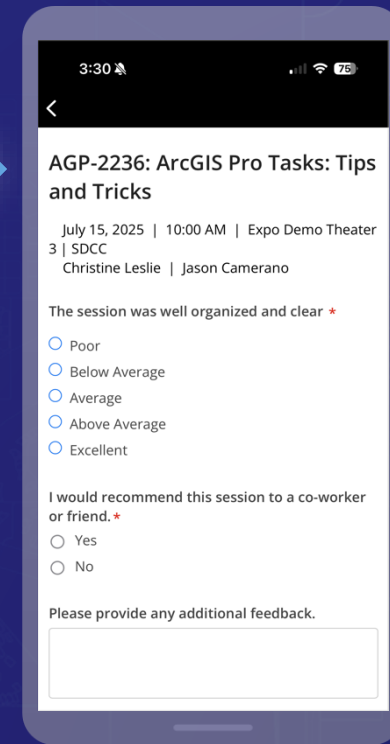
3:30 75

<

AGP-2236: ArcGIS Pro Tasks: Tips and Tricks

July 15, 2025 | 10:00 AM | Expo Demo Theater 3 | SDCC
Christine Leslie | Jason Camerano

The session was well organized and clear *

Poor
Below Average
Average
Above Average
Excellent

I would recommend this session to a co-worker or friend. *

Yes
No

Please provide any additional feedback.